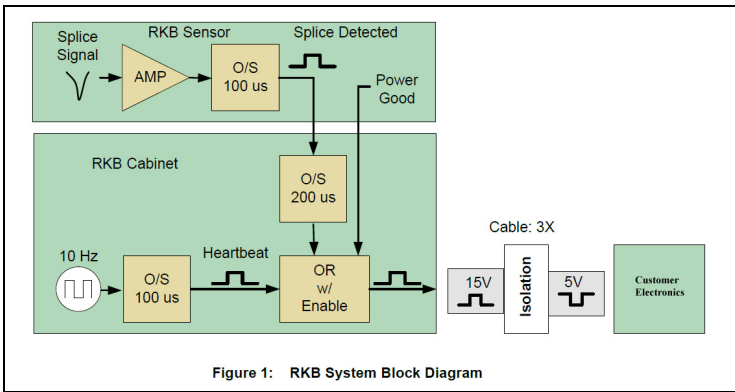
Splice Signal

RKB Sensor

Splice Detected

AMP

O/S
100 us

Power Good

RKB Cabinet

O/S
200 us

10 Hz

O/S
100 us

Heartbeat

OR
w/
Enable

Cable: 3X

15V

Isolation

5V

Customer Electronics

Figure 1: RKB System Block Diagram